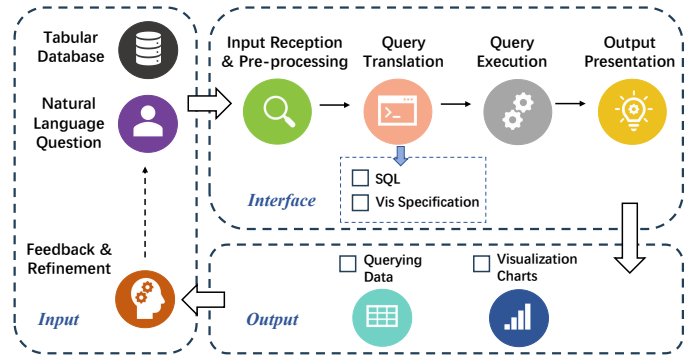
Tabular Database

Natural Language Question

Feedback & Refinement

Input

Input Reception & Pre-processing

Query Translation

Query Execution

Output Presentation

SQL

Vis Specification

Interface

Querying Data

Visualization Charts

Output